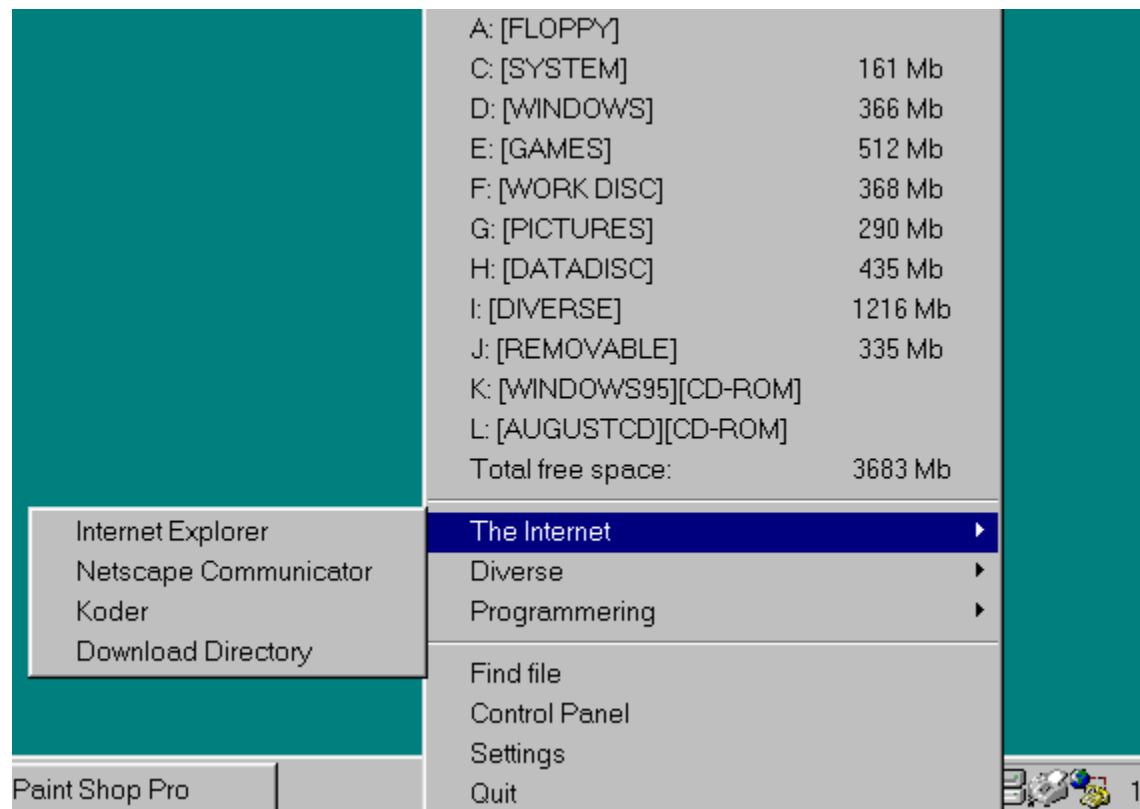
A: [FLOPPY]
C: [SYSTEM] 161 Mb
D: [WINDOWS] 366 Mb
E: [GAMES] 512 Mb
F: [WORK DISC] 368 Mb
G: [PICTURES] 290 Mb
H: [DATADISC] 435 Mb
I: [DIVERSE] 1216 Mb
J: [REMOVABLE] 335 Mb
K: [WINDOWS95][CD-ROM]
L: [AUGUSTCD][CD-ROM]
Total free space: 3683 Mb

Internet Explorer
Netscape Communicator
Koder
Download Directory

The Internet
Diverse
Programmering

Find file
Control Panel
Settings
Quit

Paint Shop Pro

1